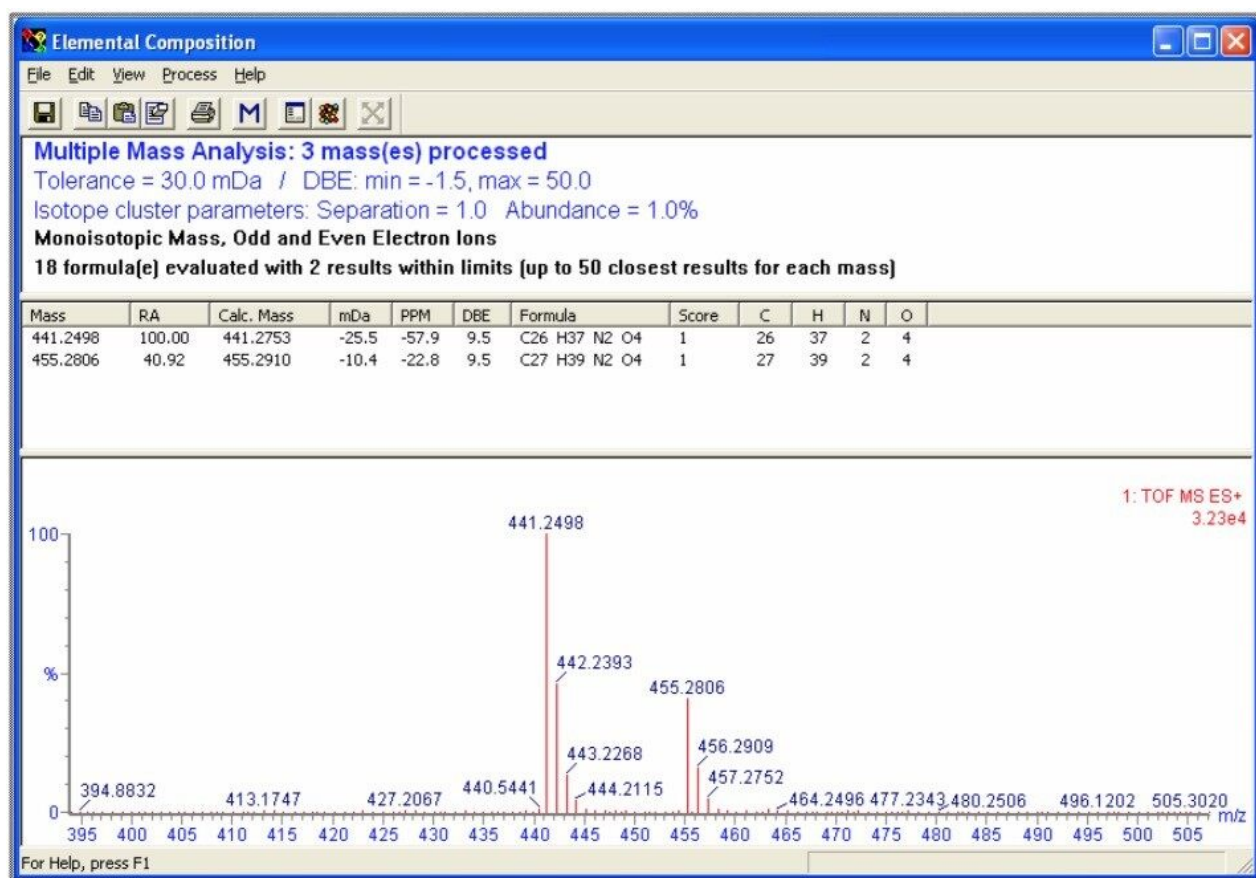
Elemental Composition

File Edit View Process Help

M

Multiple Mass Analysis: 3 mass(es) processed
Tolerance = 30.0 mDa / DBE: min = -1.5, max = 50.0
Isotope cluster parameters: Separation = 1.0 Abundance = 1.0%
Monoisotopic Mass, Odd and Even Electron Ions
18 formula(e) evaluated with 2 results within limits (up to 50 closest results for each mass)

| Mass | RA | Calc. Mass | mDa | PPM | DBE | Formula | Score | C | H | N | O |
|---|---|---|---|---|---|---|---|---|---|---|---|
| 441.2498 | 100.00 | 441.2753 | -25.5 | -57.9 | 9.5 | C26 H37 N2 O4 | 1 | 26 | 37 | 2 | 4 |
| 455.2806 | 40.92 | 455.2910 | -10.4 | -22.8 | 9.5 | C27 H39 N2 O4 | 1 | 27 | 39 | 2 | 4 |

1: TOF MS ES+
3.23e4

100
%
0

441.2498
442.2393
455.2806
443.2268
456.2909
457.2752
444.2115
440.5441
394.8832
413.1747
427.2067
464.2496 477.2343 480.2506 496.1202 505.3020

395 400 405 410 415 420 425 430 435 440 445 450 455 460 465 470 475 480 485 490 495 500 505 m/z

For Help, press F1